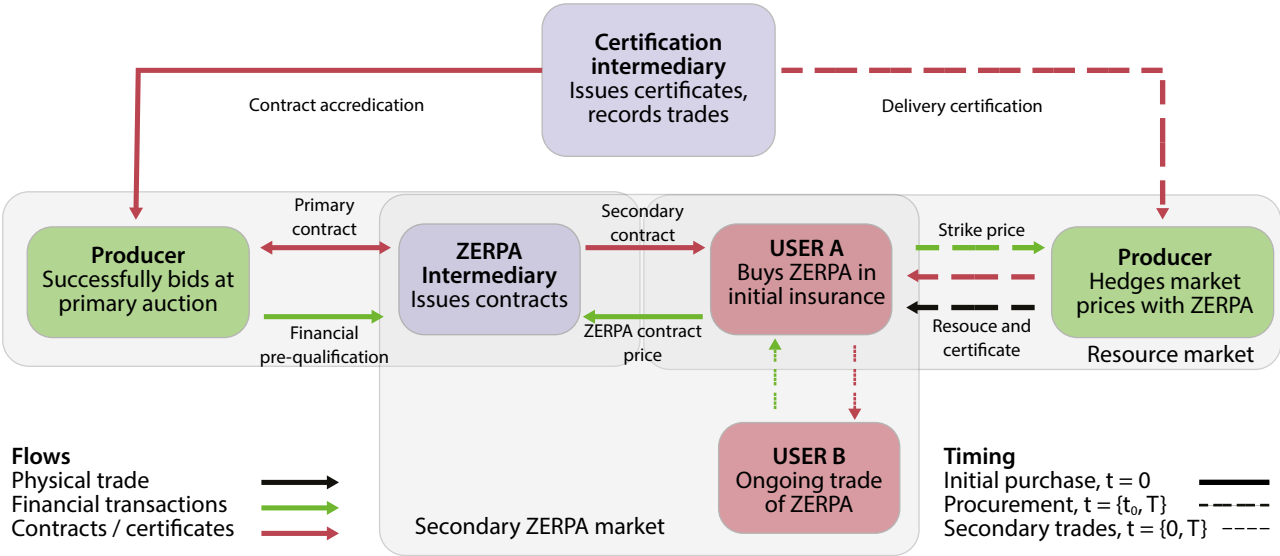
Certification intermediary
Issues certificates, records trades

Contract accredication

Delivery certification

Producer
Successfully bids at primary auction

Primary contract

Financial pre-qualification

ZERPA Intermediary
Issues contracts

Secondary contract

ZERPA contract price

USER A
Buys ZERPA in initial insurance

Strike price

Resouce and certificate

Producer
Hedges market prices with ZERPA

Resource market

USER B
Ongoing trade of ZERPA

Secondary ZERPA market

Flows
Physical trade
Financial transactions
Contracts / certificates

Timing
Initial purchase, $t = 0$
Procurement, $t = \{t_0, T\}$
Secondary trades, $t = \{0, T\}$